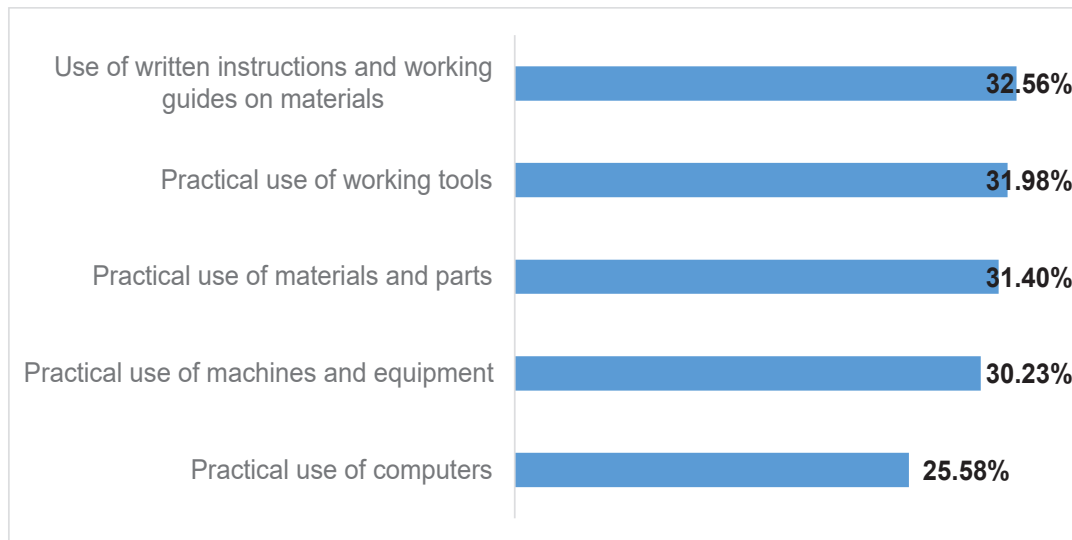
Use of written instructions and working guides on materials
32.56%

Practical use of working tools
31.98%

Practical use of materials and parts
31.40%

Practical use of machines and equipment
30.23%

Practical use of computers
25.58%